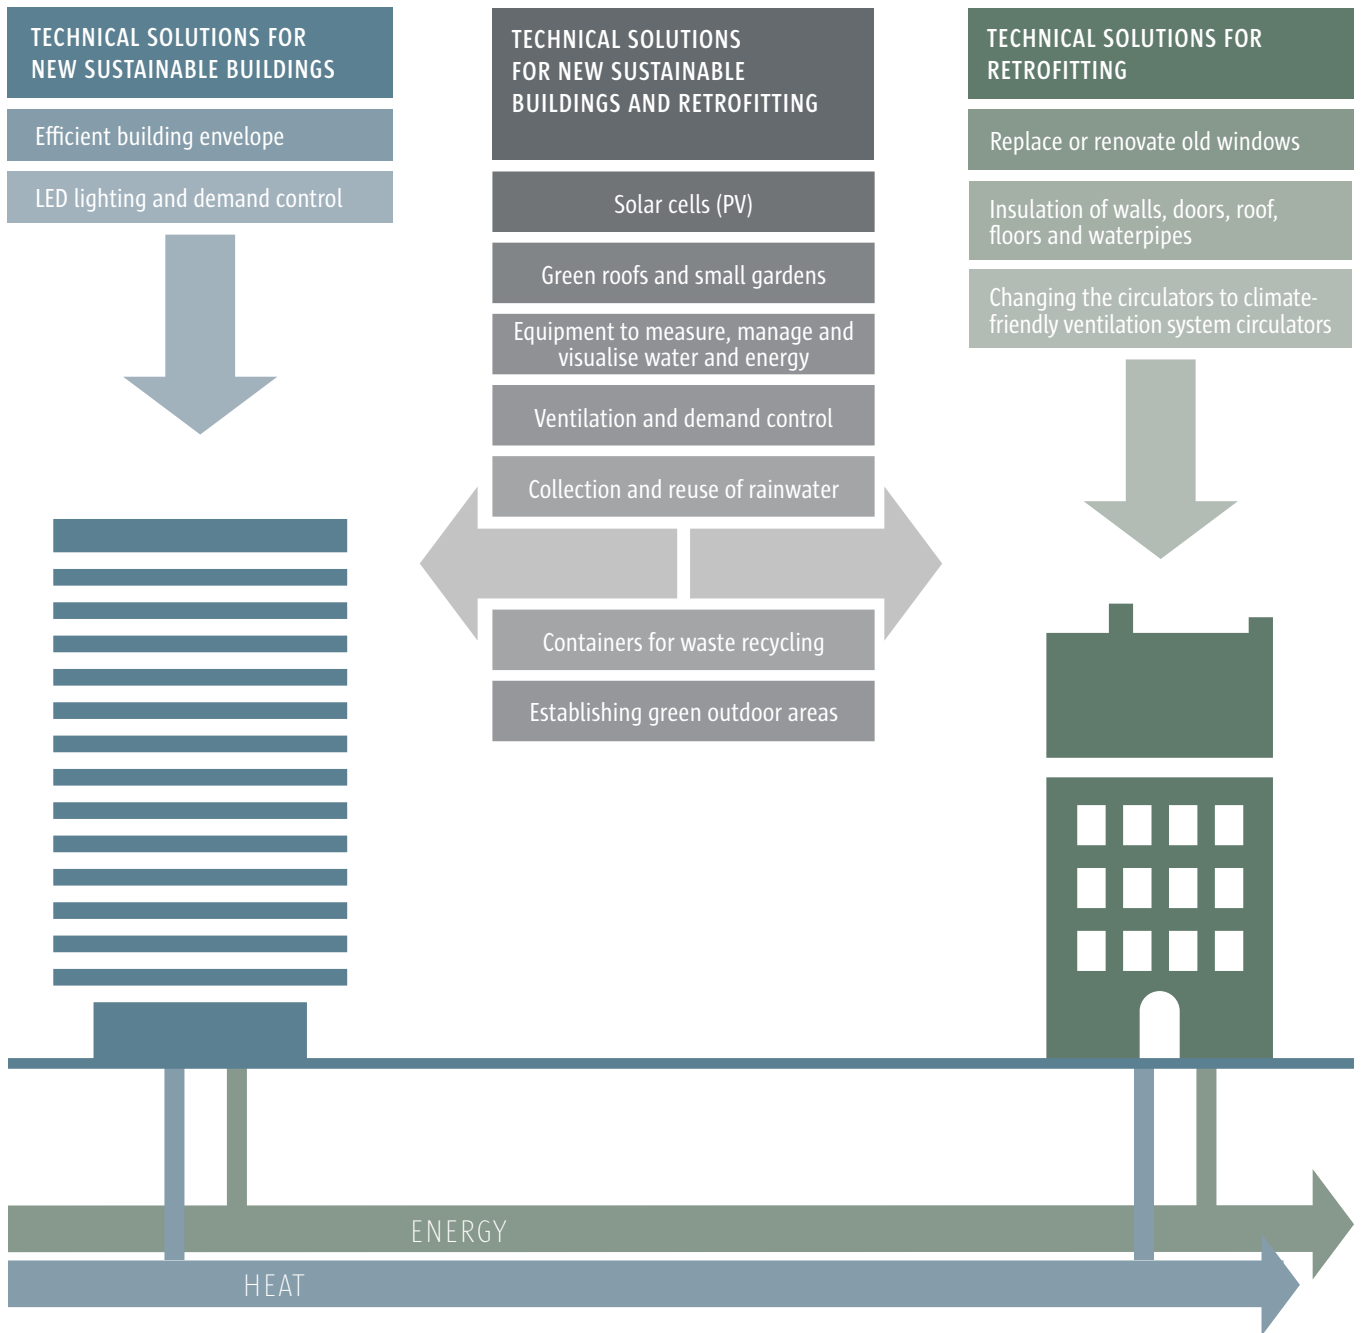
TECHNICAL SOLUTIONS FOR NEW SUSTAINABLE BUILDINGS

Efficient building envelope

LED lighting and demand control

TECHNICAL SOLUTIONS FOR NEW SUSTAINABLE BUILDINGS AND RETROFITTING

Solar cells (PV)

Green roofs and small gardens

Equipment to measure, manage and visualise water and energy

Ventilation and demand control

Collection and reuse of rainwater

Containers for waste recycling

Establishing green outdoor areas

TECHNICAL SOLUTIONS FOR RETROFITTING

Replace or renovate old windows

Insulation of walls, doors, roof, floors and waterpipes

Changing the circulators to climate-friendly ventilation system circulators

ENERGY

HEAT